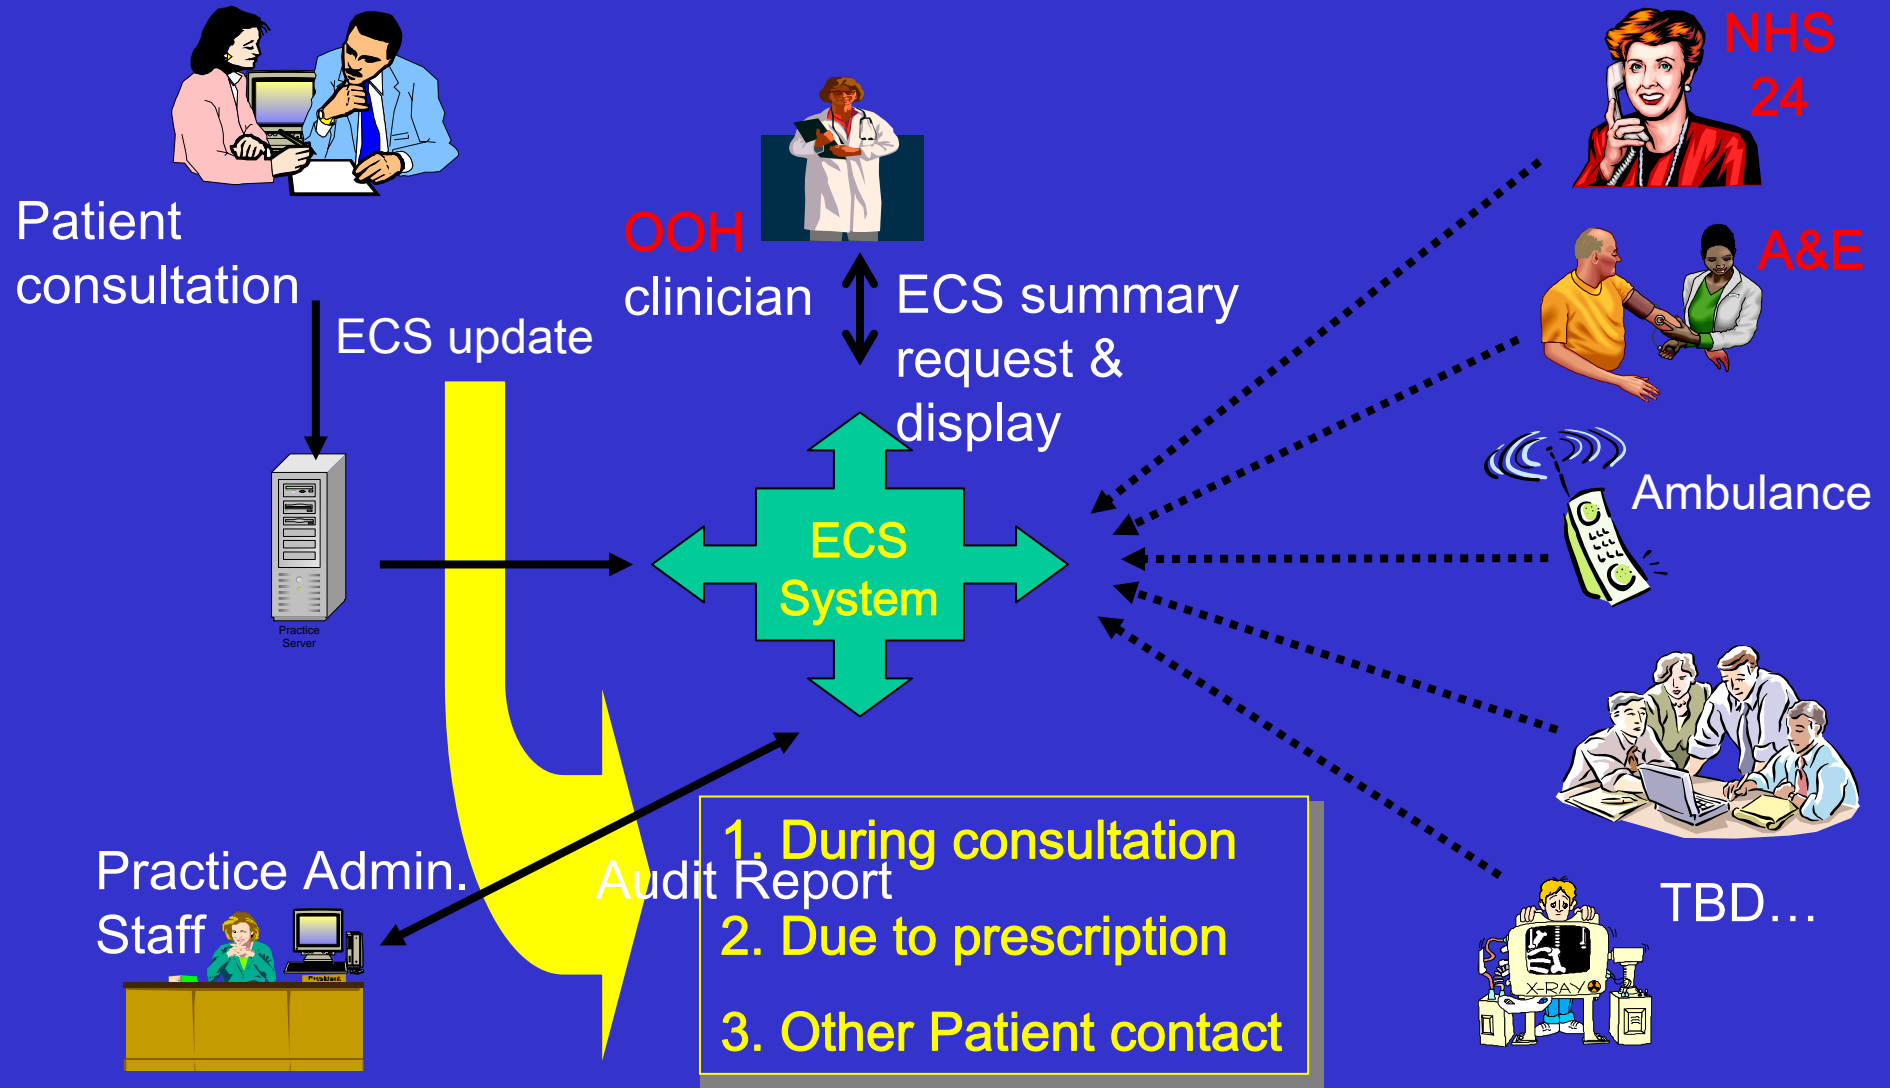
Patient consultation

ECS update

OOH clinician

ECS summary request & display

NHS 24

A&E

Ambulance

Practice Server

ECS System

TBD…

X-RAY

Practice Admin. Staff

Audit Report

1. During consultation

2. Due to prescription

3. Other Patient contact